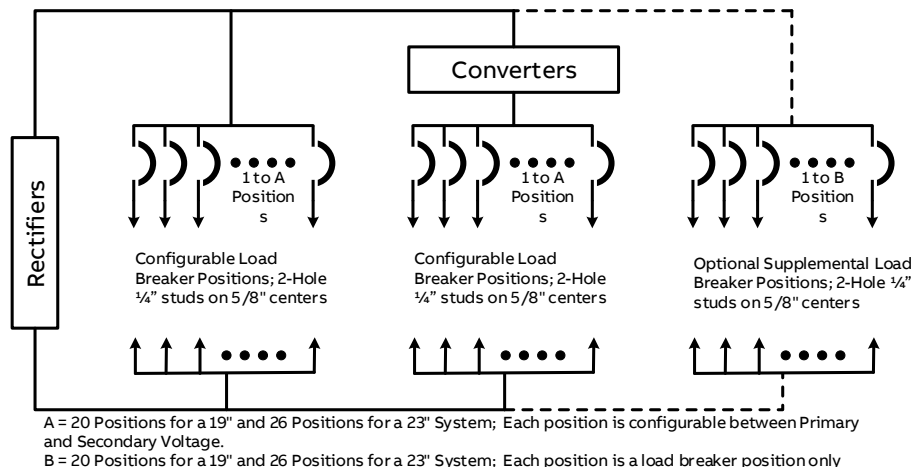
Converters

Rectifiers

1 to A Position s

1 to A Position s

1 to B Position s

Configurable Load Breaker Positions; 2-Hole ¼" studs on 5/8" centers

Configurable Load Breaker Positions; 2-Hole ¼" studs on 5/8" centers

Optional Supplemental Load Breaker Positions; 2-Hole ¼" studs on 5/8" centers

A = 20 Positions for a 19" and 26 Positions for a 23" System; Each position is configurable between Primary and Secondary Voltage.

B = 20 Positions for a 19" and 26 Positions for a 23" System; Each position is a load breaker position only